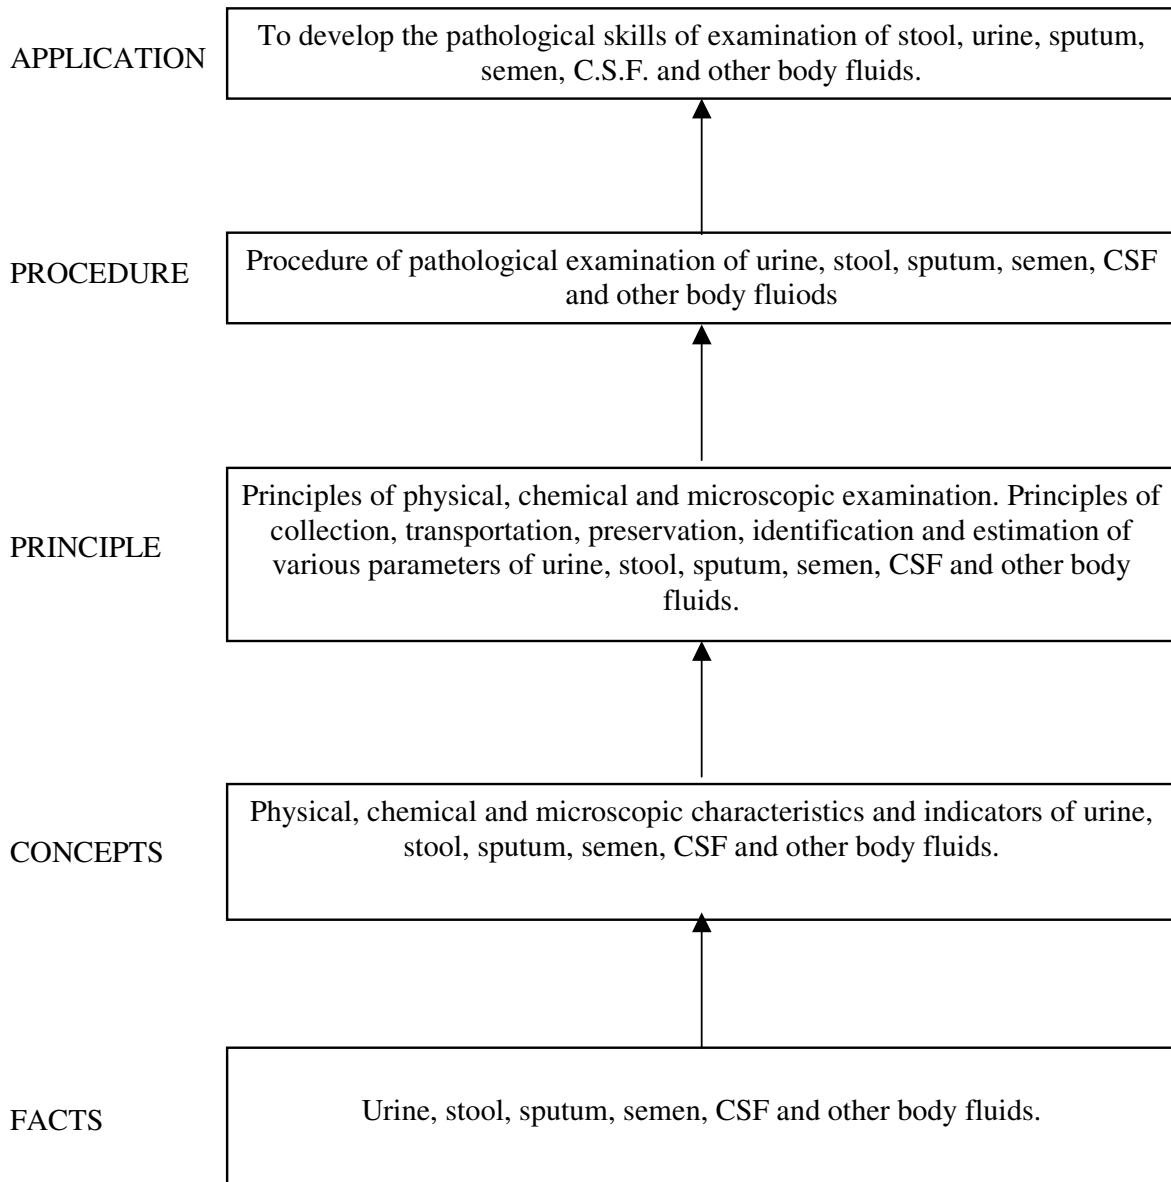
APPLICATION

To develop the pathological skills of examination of stool, urine, sputum, semen, C.S.F. and other body fluids.

PROCEDURE

Procedure of pathological examination of urine, stool, sputum, semen, CSF and other body fluiods

PRINCIPLE

Principles of physical, chemical and microscopic examination. Principles of collection, transportation, preservation, identification and estimation of various parameters of urine, stool, sputum, semen, CSF and other body fluids.

CONCEPTS

Physical, chemical and microscopic characteristics and indicators of urine, stool, sputum, semen, CSF and other body fluids.

FACTS

Urine, stool, sputum, semen, CSF and other body fluids.